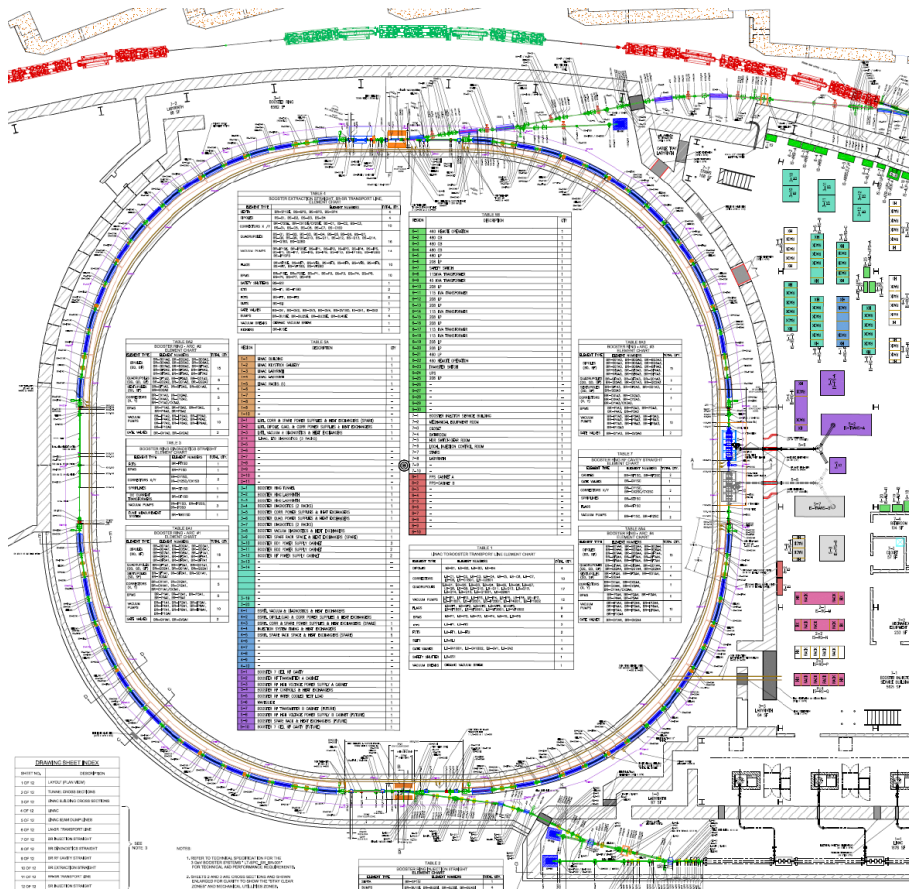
TABLE 5
BOOSTER EXTRACTION STRAIGHT, BR-SR TRANSPORT LINE, ELEMENT CHART

TABLE 5A

TABLE 5B

TABLE 6A2
BOOSTER RING - ARC #2
ELEMENT CHART

TABLE 6A3
BOOSTER RING - ARC #3
ELEMENT CHART

TABLE 6A4
BOOSTER RING - ARC #4

TABLE 7
BOOSTER RF CAVITY STRAIGHT
ELEMENT CHART

TABLE 8
LINAC TO BOOSTER TRANSPORT LINE ELEMENT CHART

TABLE 2
BOOSTER INJECTION STRAIGHT

DRAWING SHEET INDEX

| SHEET NO. | DESCRIPTION |
|---|---|
| 1 OF 12 | LAYOUT (PLAN VIEW) |
| 2 OF 12 | TUNNEL CROSS SECTIONS |
| 3 OF 12 | LINAC BUILDING CROSS SECTIONS |
| 4 OF 12 | LINAC |
| 5 OF 12 | LINAC BEAM DUMP LINES |
| 6 OF 12 | LINAC TRANSPORT LINE |
| 7 OF 12 | BR INJECTION STRAIGHT |
| 8 OF 12 | BR DIAGNOSTICS STRAIGHT |
| 9 OF 12 | BR RF CAVITY STRAIGHT |
| 10 OF 12 | BR EXTRACTION STRAIGHT |
| 11 OF 12 | BR-SR TRANSPORT LINE |
| 12 OF 12 | SR INJECTION STRAIGHT |

NOTES:
1. REFER TO TECHNICAL SPECIFICATION FOR THE 3 GeV BOOSTER SYSTEM FOR TECHNICAL AND PERFORMANCE REQUIREMENTS.
2. SHEETS 4 AND 5 ARE CROSS SECTIONS AND SHOWN ENLARGED FOR CLARITY TO SHOW THE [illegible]

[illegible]